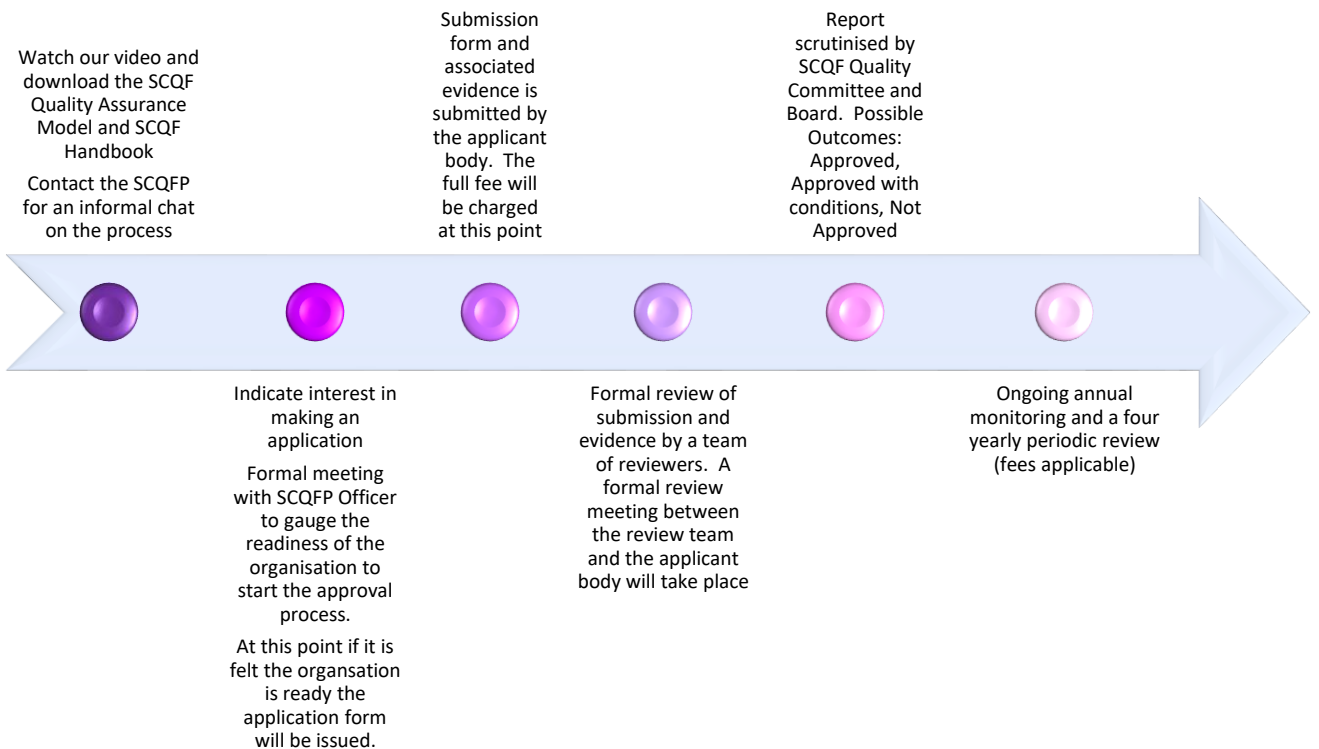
Watch our video and download the SCQF Quality Assurance Model and SCQF Handbook

Contact the SCQFP for an informal chat on the process

Indicate interest in making an application

Formal meeting with SCQFP Officer to gauge the readiness of the organisation to start the approval process.

At this point if it is felt the organsation is ready the application form will be issued.

Submission form and associated evidence is submitted by the applicant body. The full fee will be charged at this point

Formal review of submission and evidence by a team of reviewers. A formal review meeting between the review team and the applicant body will take place

Report scrutinised by SCQF Quality Committee and Board. Possible Outcomes: Approved, Approved with conditions, Not Approved

Ongoing annual monitoring and a four yearly periodic review (fees applicable)